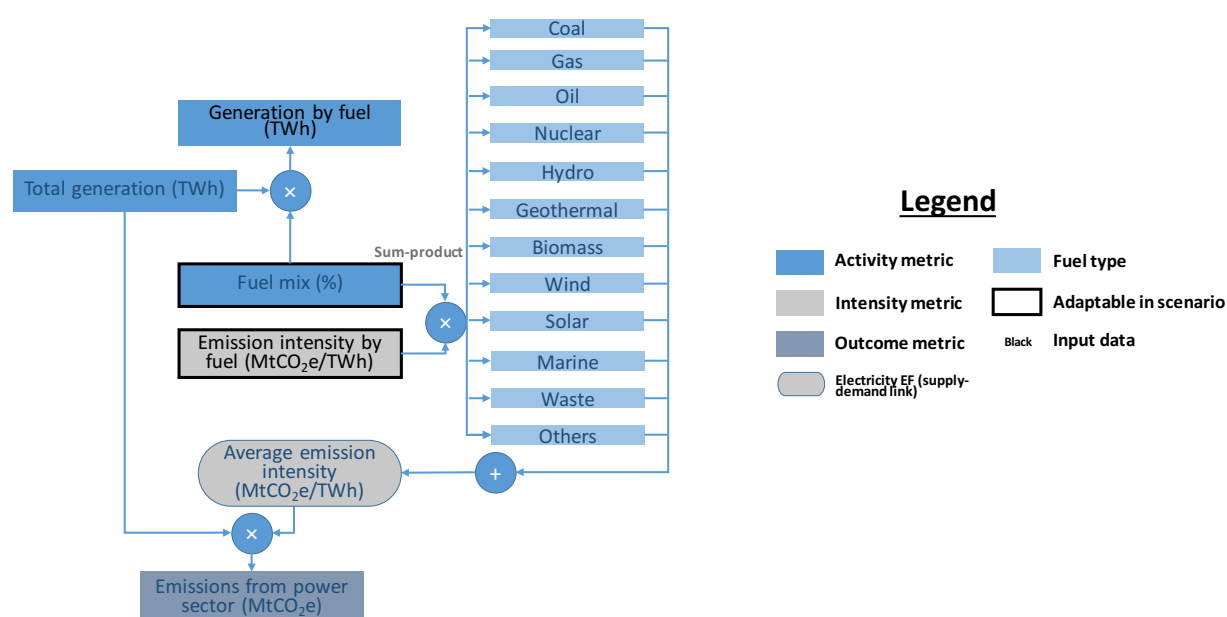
Generation by fuel (TWh)

Total generation (TWh)

×

Sum-product

Fuel mix (%)

Emission intensity by fuel (MtCO$_2$e/TWh)

×

Coal

Gas

Oil

Nuclear

Hydro

Geothermal

Biomass

Wind

Solar

Marine

Waste

Others

+

Average emission intensity (MtCO$_2$e/TWh)

×

Emissions from power sector (MtCO$_2$e)

Legend

Activity metric

Fuel type

Intensity metric

Adaptable in scenario

Outcome metric

Black

Input data

Electricity EF (supply-demand link)